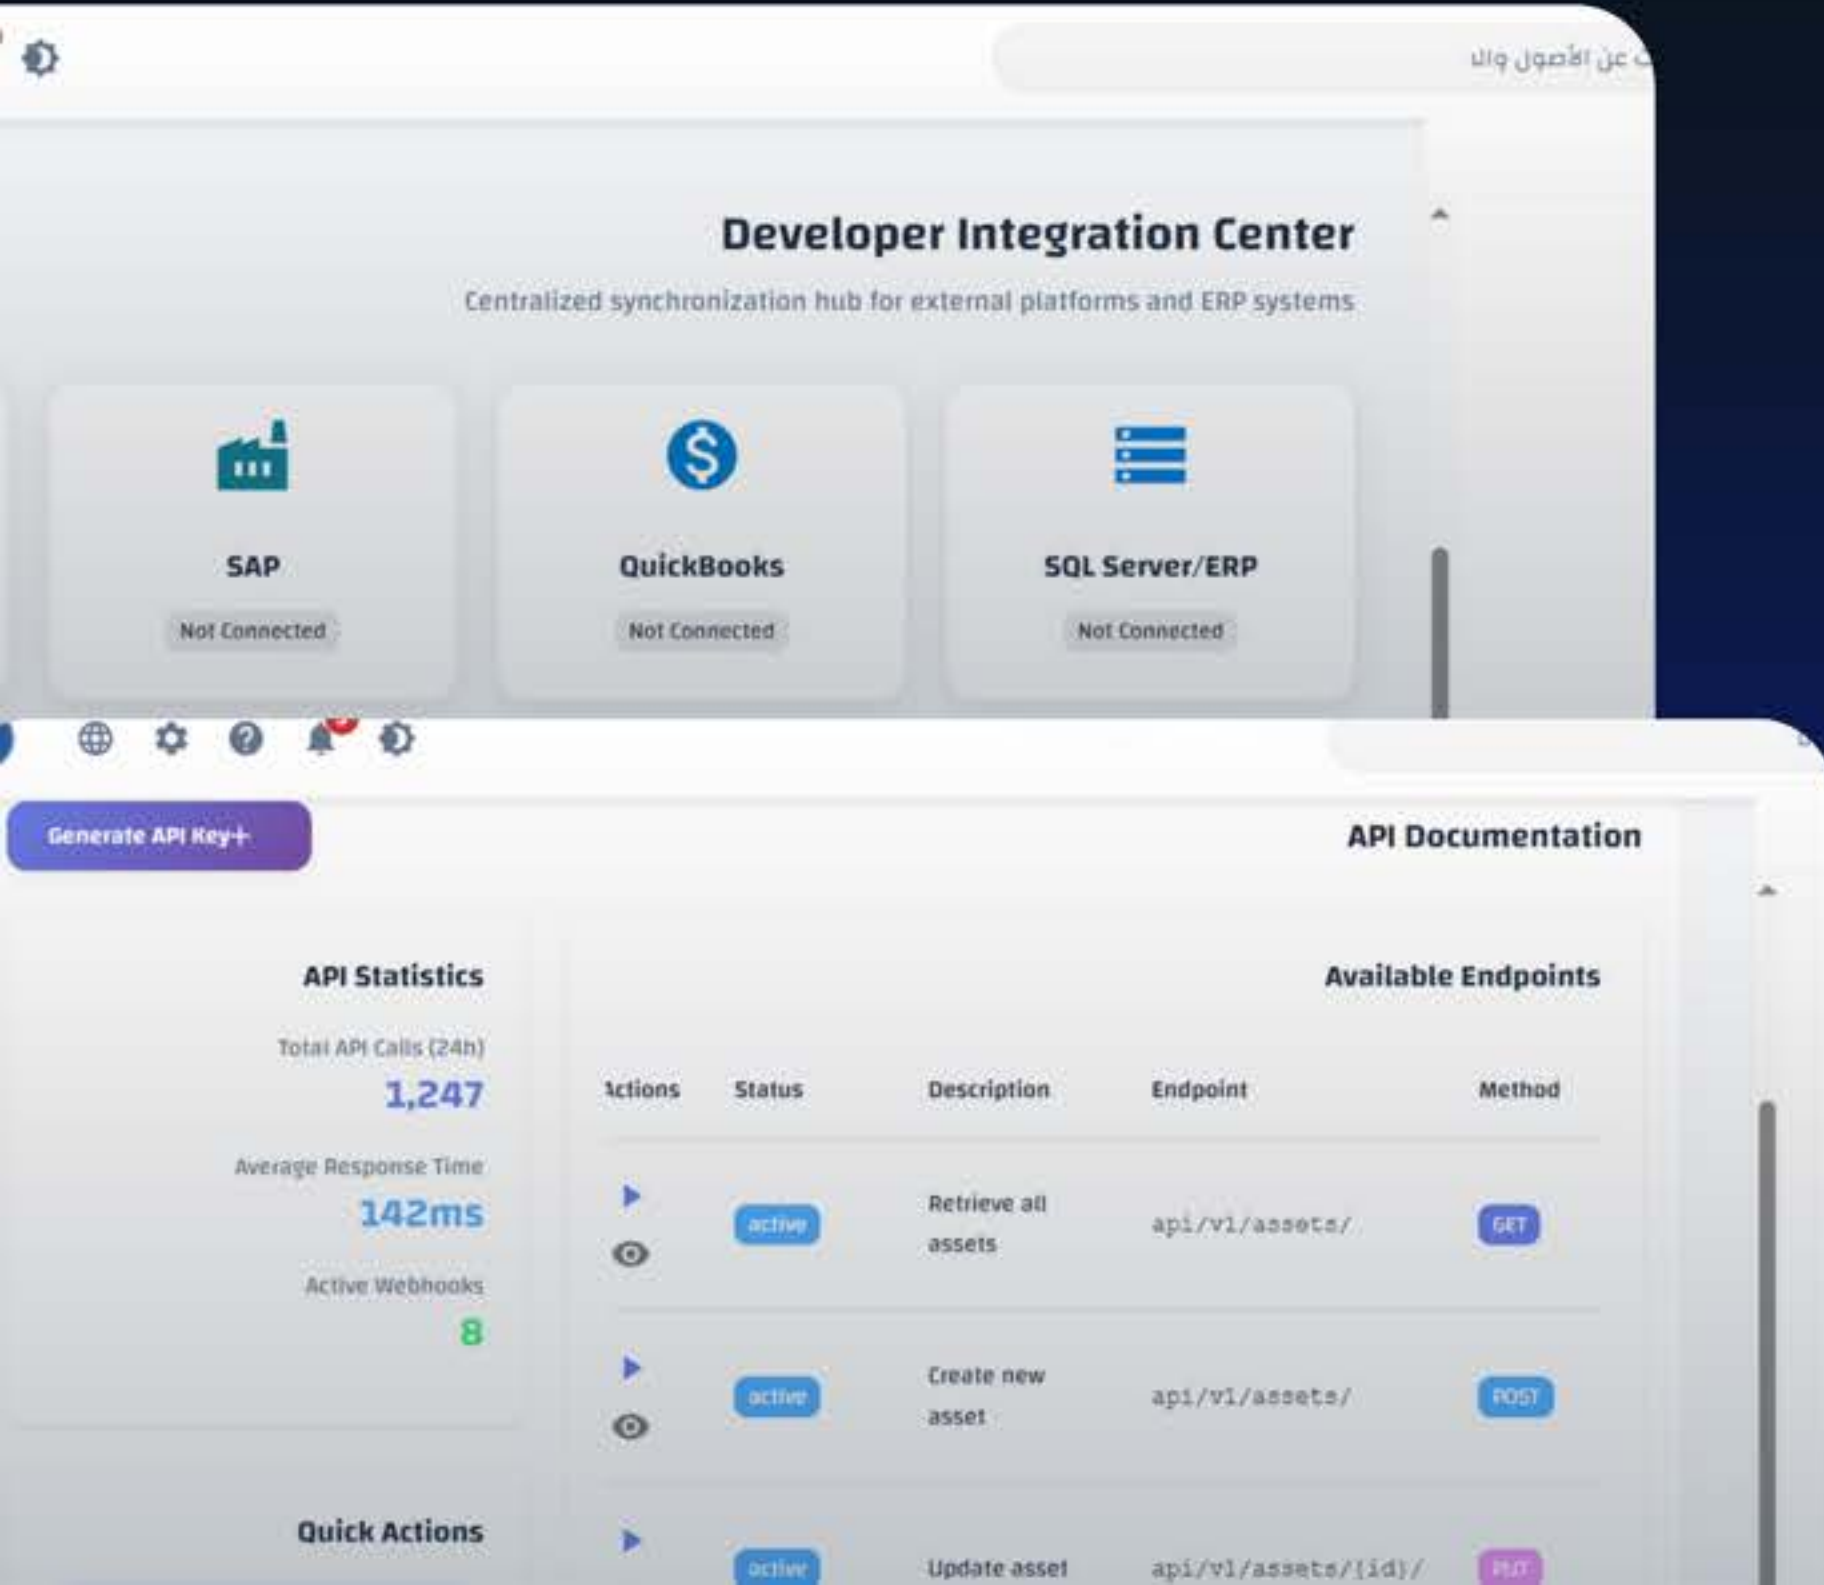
ب عن الأصول وال

Developer Integration Center

Centralized synchronization hub for external platforms and ERP systems

SAP
Not Connected

QuickBooks
Not Connected

SQL Server/ERP
Not Connected

Generate API Key+

API Documentation

API Statistics

Total API Calls (24h)
1,247

Average Response Time
142ms

Active Webhooks
8

Quick Actions

Available Endpoints

| Actions | Status | Description | Endpoint | Method |
|---|---|---|---|---|
| | active | Retrieve all assets | api/v1/assets/ | GET |
| | active | Create new asset | api/v1/assets/ | POST |
| | active | Update asset | api/v1/assets/{id}/ | PUT |